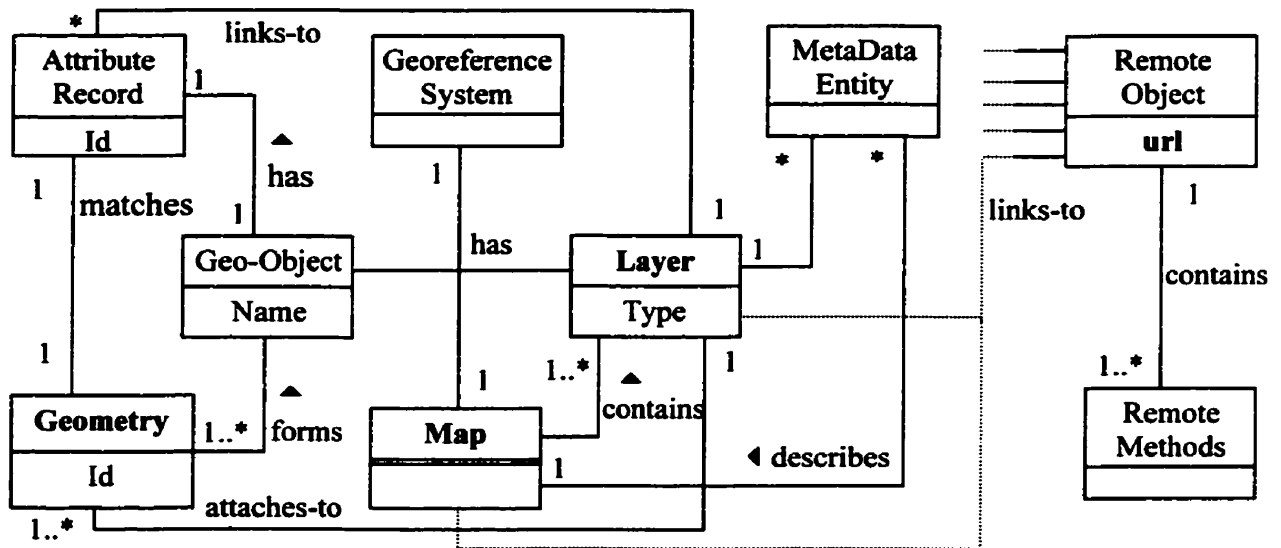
*
links-to
Attribute Record
Id
1
has
1
matches
1
1
Geo-Object
Name
1
Geometry
Id
1..*
forms
1..*
attaches-to
Georeference System
1
has
1
Map
1
MetaData Entity
*
*
Layer
Type
1
1
1..*
contains
1
describes
links-to
Remote Object
url
1
contains
1..*
Remote Methods